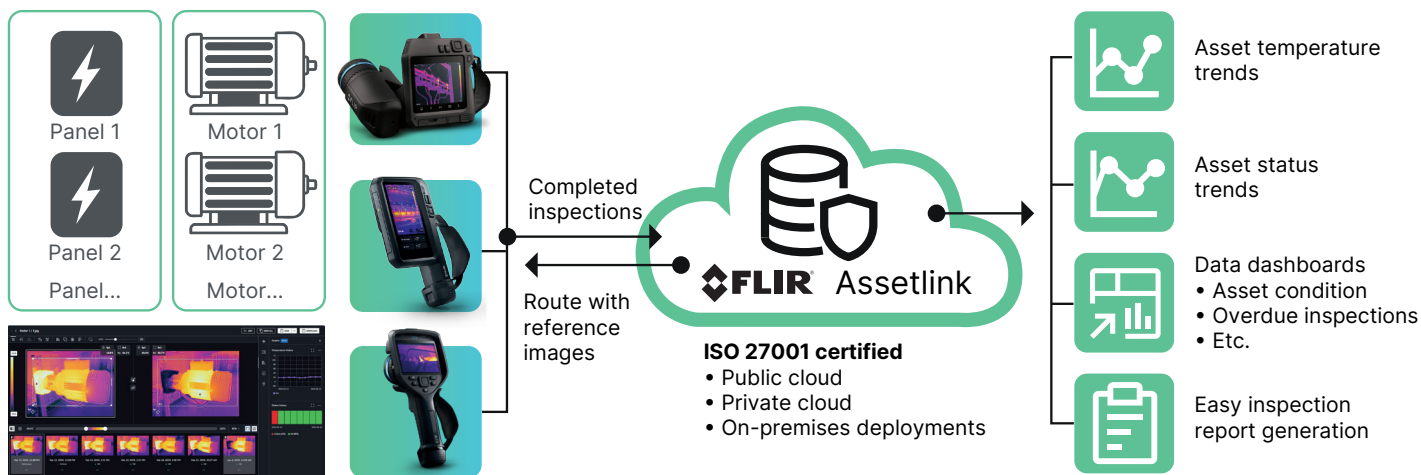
Panel 1

Panel 2

Panel...

Motor 1

Motor 2

Motor...

Completed inspections

Route with reference images

FLIR Assetlink

ISO 27001 certified
• Public cloud
• Private cloud
• On-premises deployments

Asset temperature trends

Asset status trends

Data dashboards
• Asset condition
• Overdue inspections
• Etc.

Easy inspection report generation